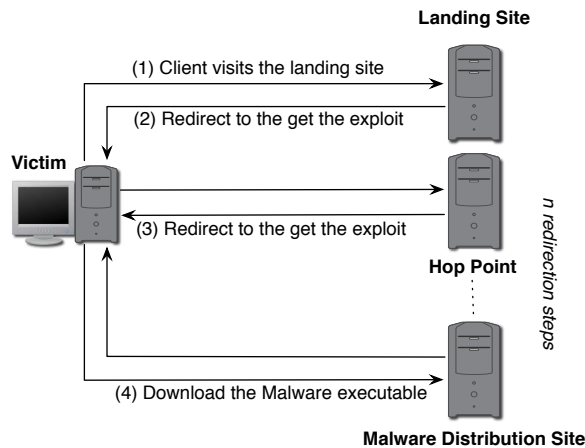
Landing Site

(1) Client visits the landing site

(2) Redirect to the get the exploit

Victim

(3) Redirect to the get the exploit

Hop Point

n redirection steps

(4) Download the Malware executable

Malware Distribution Site